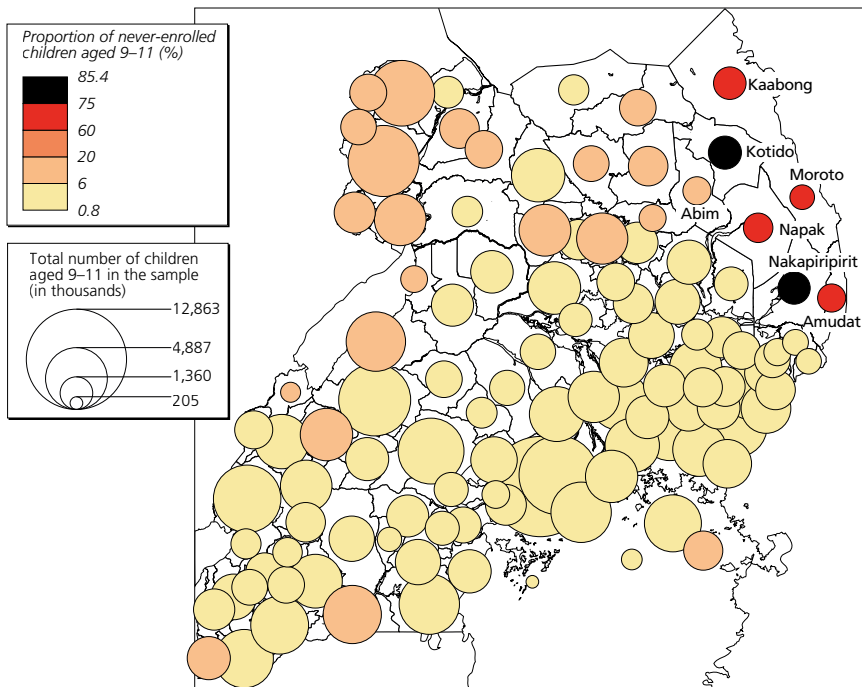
Proportion of never-enrolled children aged 9–11 (%)

85.4
75
60
20
6
0.8

Total number of children aged 9–11 in the sample (in thousands)

12,863
4,887
1,360
205

Kaabong
Kotido
Moroto
Abim
Napak
Nakapiripirit
Amudat